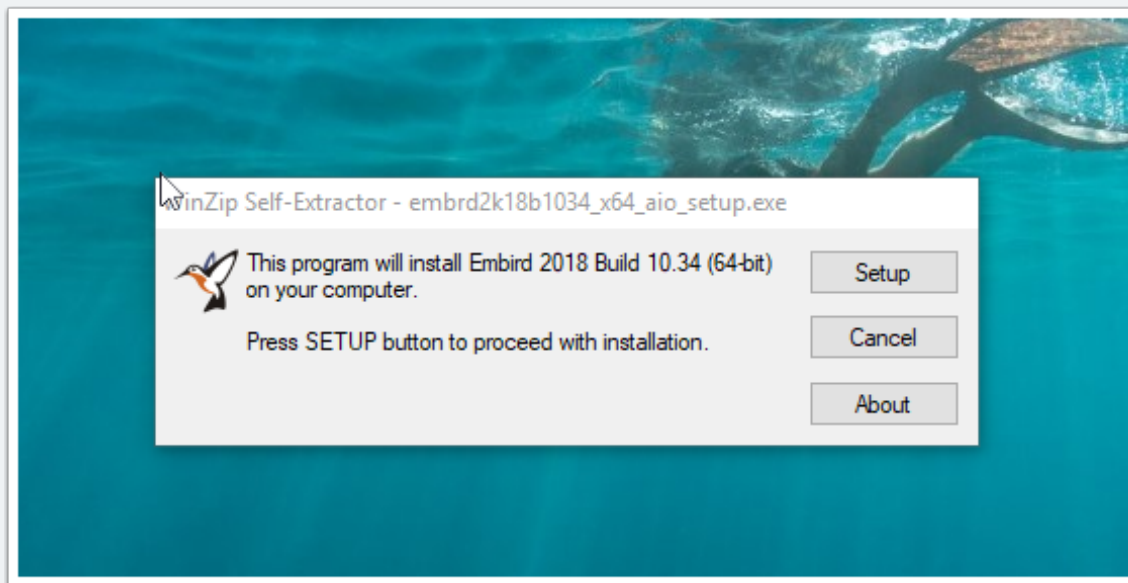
WinZip Self-Extractor - embrd2k18b1034_x64_aio_setup.exe

This program will install Embird 2018 Build 10.34 (64-bit) on your computer.

Press SETUP button to proceed with installation.

Setup

Cancel

About